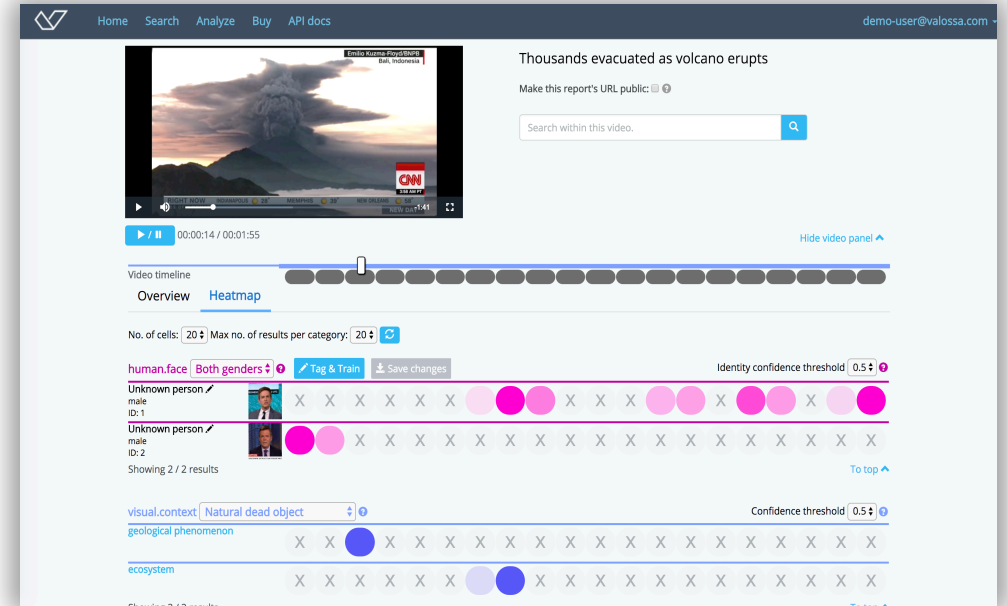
Home Search Analyze Buy API docs demo-user@valossa.com

Emilio Kuzma-Floyd/BNPB
Bali, Indonesia

CNN

-1:41

▶ / ❚❚ 00:00:14 / 00:01:55

Thousands evacuated as volcano erupts

Make this report's URL public:

Search within this video.

Hide video panel

Video timeline

Overview Heatmap

No. of cells: 20 Max no. of results per category: 20

human.face Both genders Tag & Train Save changes Identity confidence threshold 0.5

Unknown person
male
ID: 1

X X X X X X X X X X X X

Unknown person
male
ID: 2

X X X X X X X X X X X X X X X X X X

Showing 2 / 2 results

To top

visual.context Natural dead object Confidence threshold 0.5

geological phenomenon

X X X X X X X X X X X X X X X X X X X

ecosystem

X X X X X X X X X X X X X X X X X X